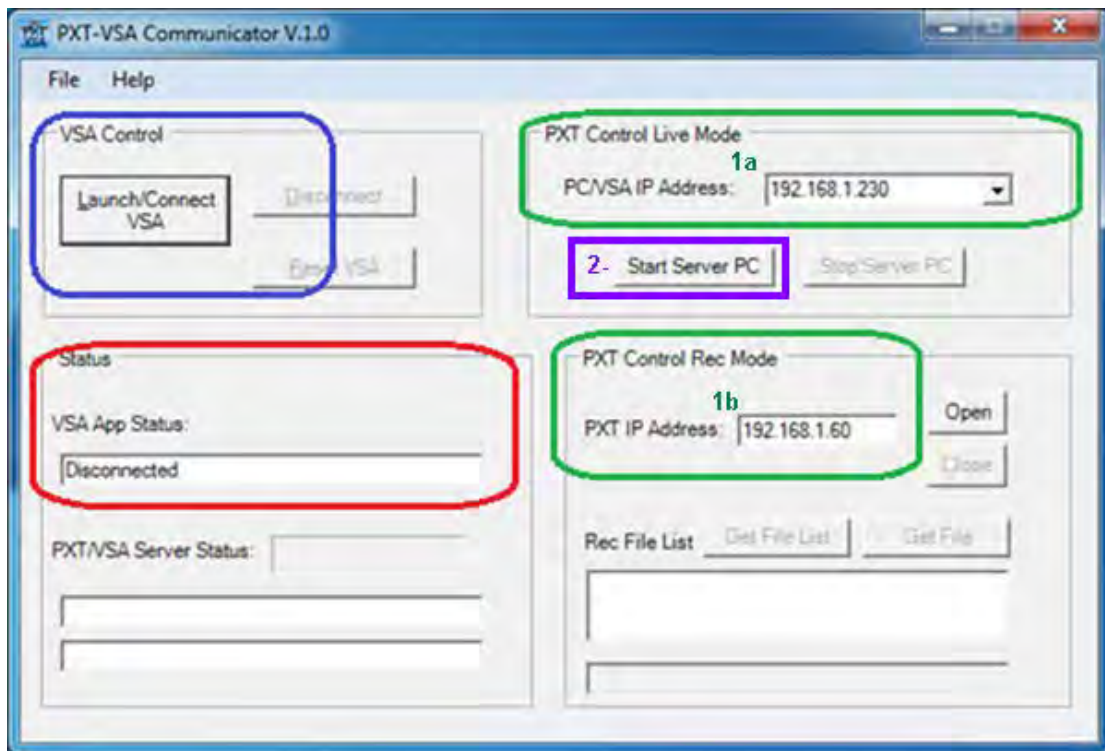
PXT-VSA Communicator V.1.0

File Help

VSA Control

Launch/Connect VSA

Disconnect

Reset VSA

PXT Control Live Mode

1a

PC/VSA IP Address: 192.168.1.230

2- Start Server PC

Stop Server PC

Status

VSA App Status:

Disconnected

PXT/VSA Server Status:

PXT Control Rec Mode

1b

PXT IP Address: 192.168.1.60

Open

Close

Rec File List

Get File List

Get File